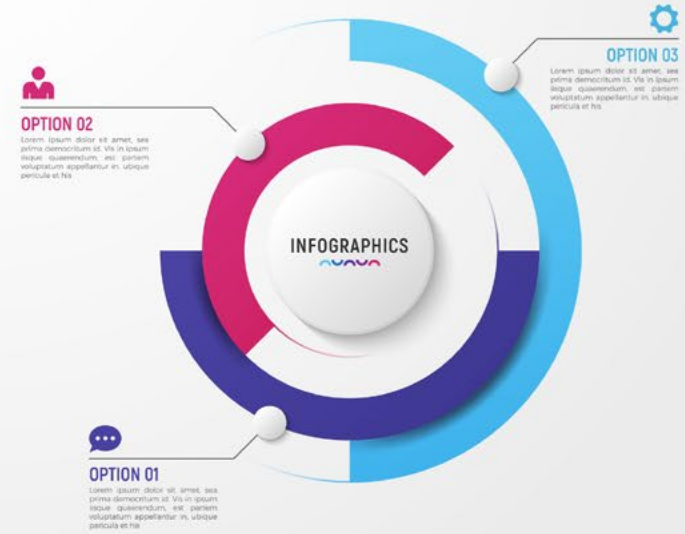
OPTION 03
Lorem ipsum dolor sit amet, sea prima democritum id. Vis in ipsum iisque quaerendum, est partem voluptatum appellantur in, ubique pericula et his

OPTION 02
Lorem ipsum dolor sit amet, sea prima democritum id. Vis in ipsum iisque quaerendum, est partem voluptatum appellantur in, ubique pericula et his

INFOGRAPHICS

OPTION 01
Lorem ipsum dolor sit amet, sea prima democritum id. Vis in ipsum iisque quaerendum, est partem voluptatum appellantur in, ubique pericula et his